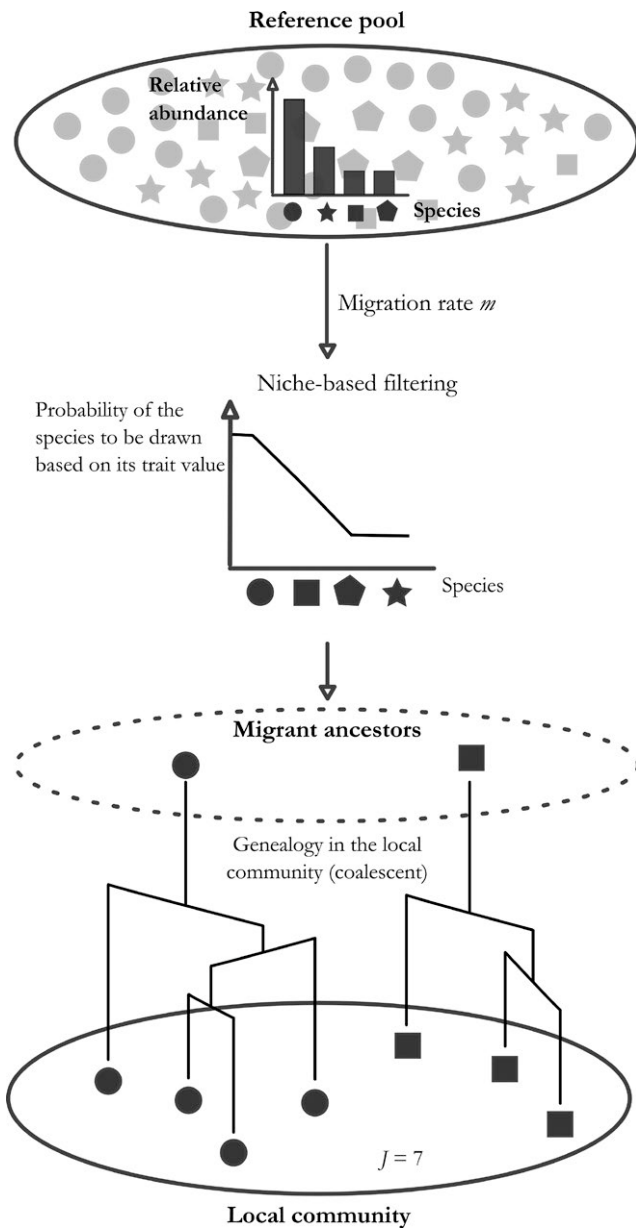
Reference pool

Relative abundance

Species

Migration rate $m$

Niche-based filtering

Probability of the species to be drawn based on its trait value

Species

Migrant ancestors

Genealogy in the local community (coalescent)

$J = 7$

Local community